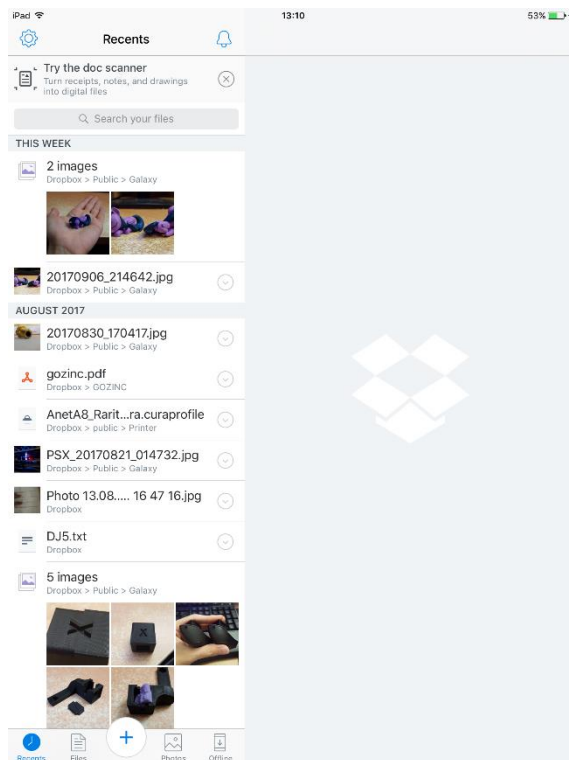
iPad
13:10
53%

Recents

Try the doc scanner
Turn receipts, notes, and drawings into digital files

Search your files

THIS WEEK

2 images
Dropbox > Public > Galaxy

20170906_214642.jpg
Dropbox > Public > Galaxy

AUGUST 2017

20170830_170417.jpg
Dropbox > Public > Galaxy

gozinc.pdf
Dropbox > GOZINC

AnetA8_Rarit...ra.curaprofile
Dropbox > public > Printer

PSX_20170821_014732.jpg
Dropbox > Public > Galaxy

Photo 13.08..... 16 47 16.jpg
Dropbox

DJ5.txt
Dropbox

5 images
Dropbox > Public > Galaxy

Recents
Files
Photos
Offline